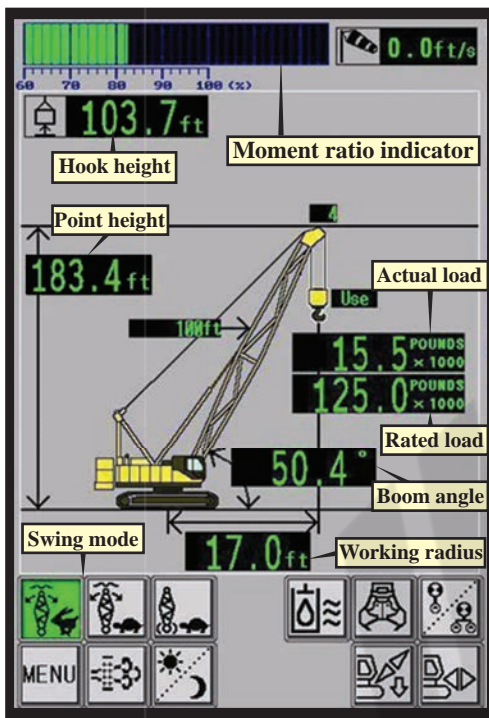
60 70 80 90 100 (%)

0.0ft/s

103.7ft

Hook height

Moment ratio indicator

Point height

4

183.4ft

Actual load

Use

100ft

15.5 POUNDS × 1000

125.0 POUNDS × 1000

Rated load

50.4 °

Boom angle

Swing mode

17.0ft

Working radius

MENU